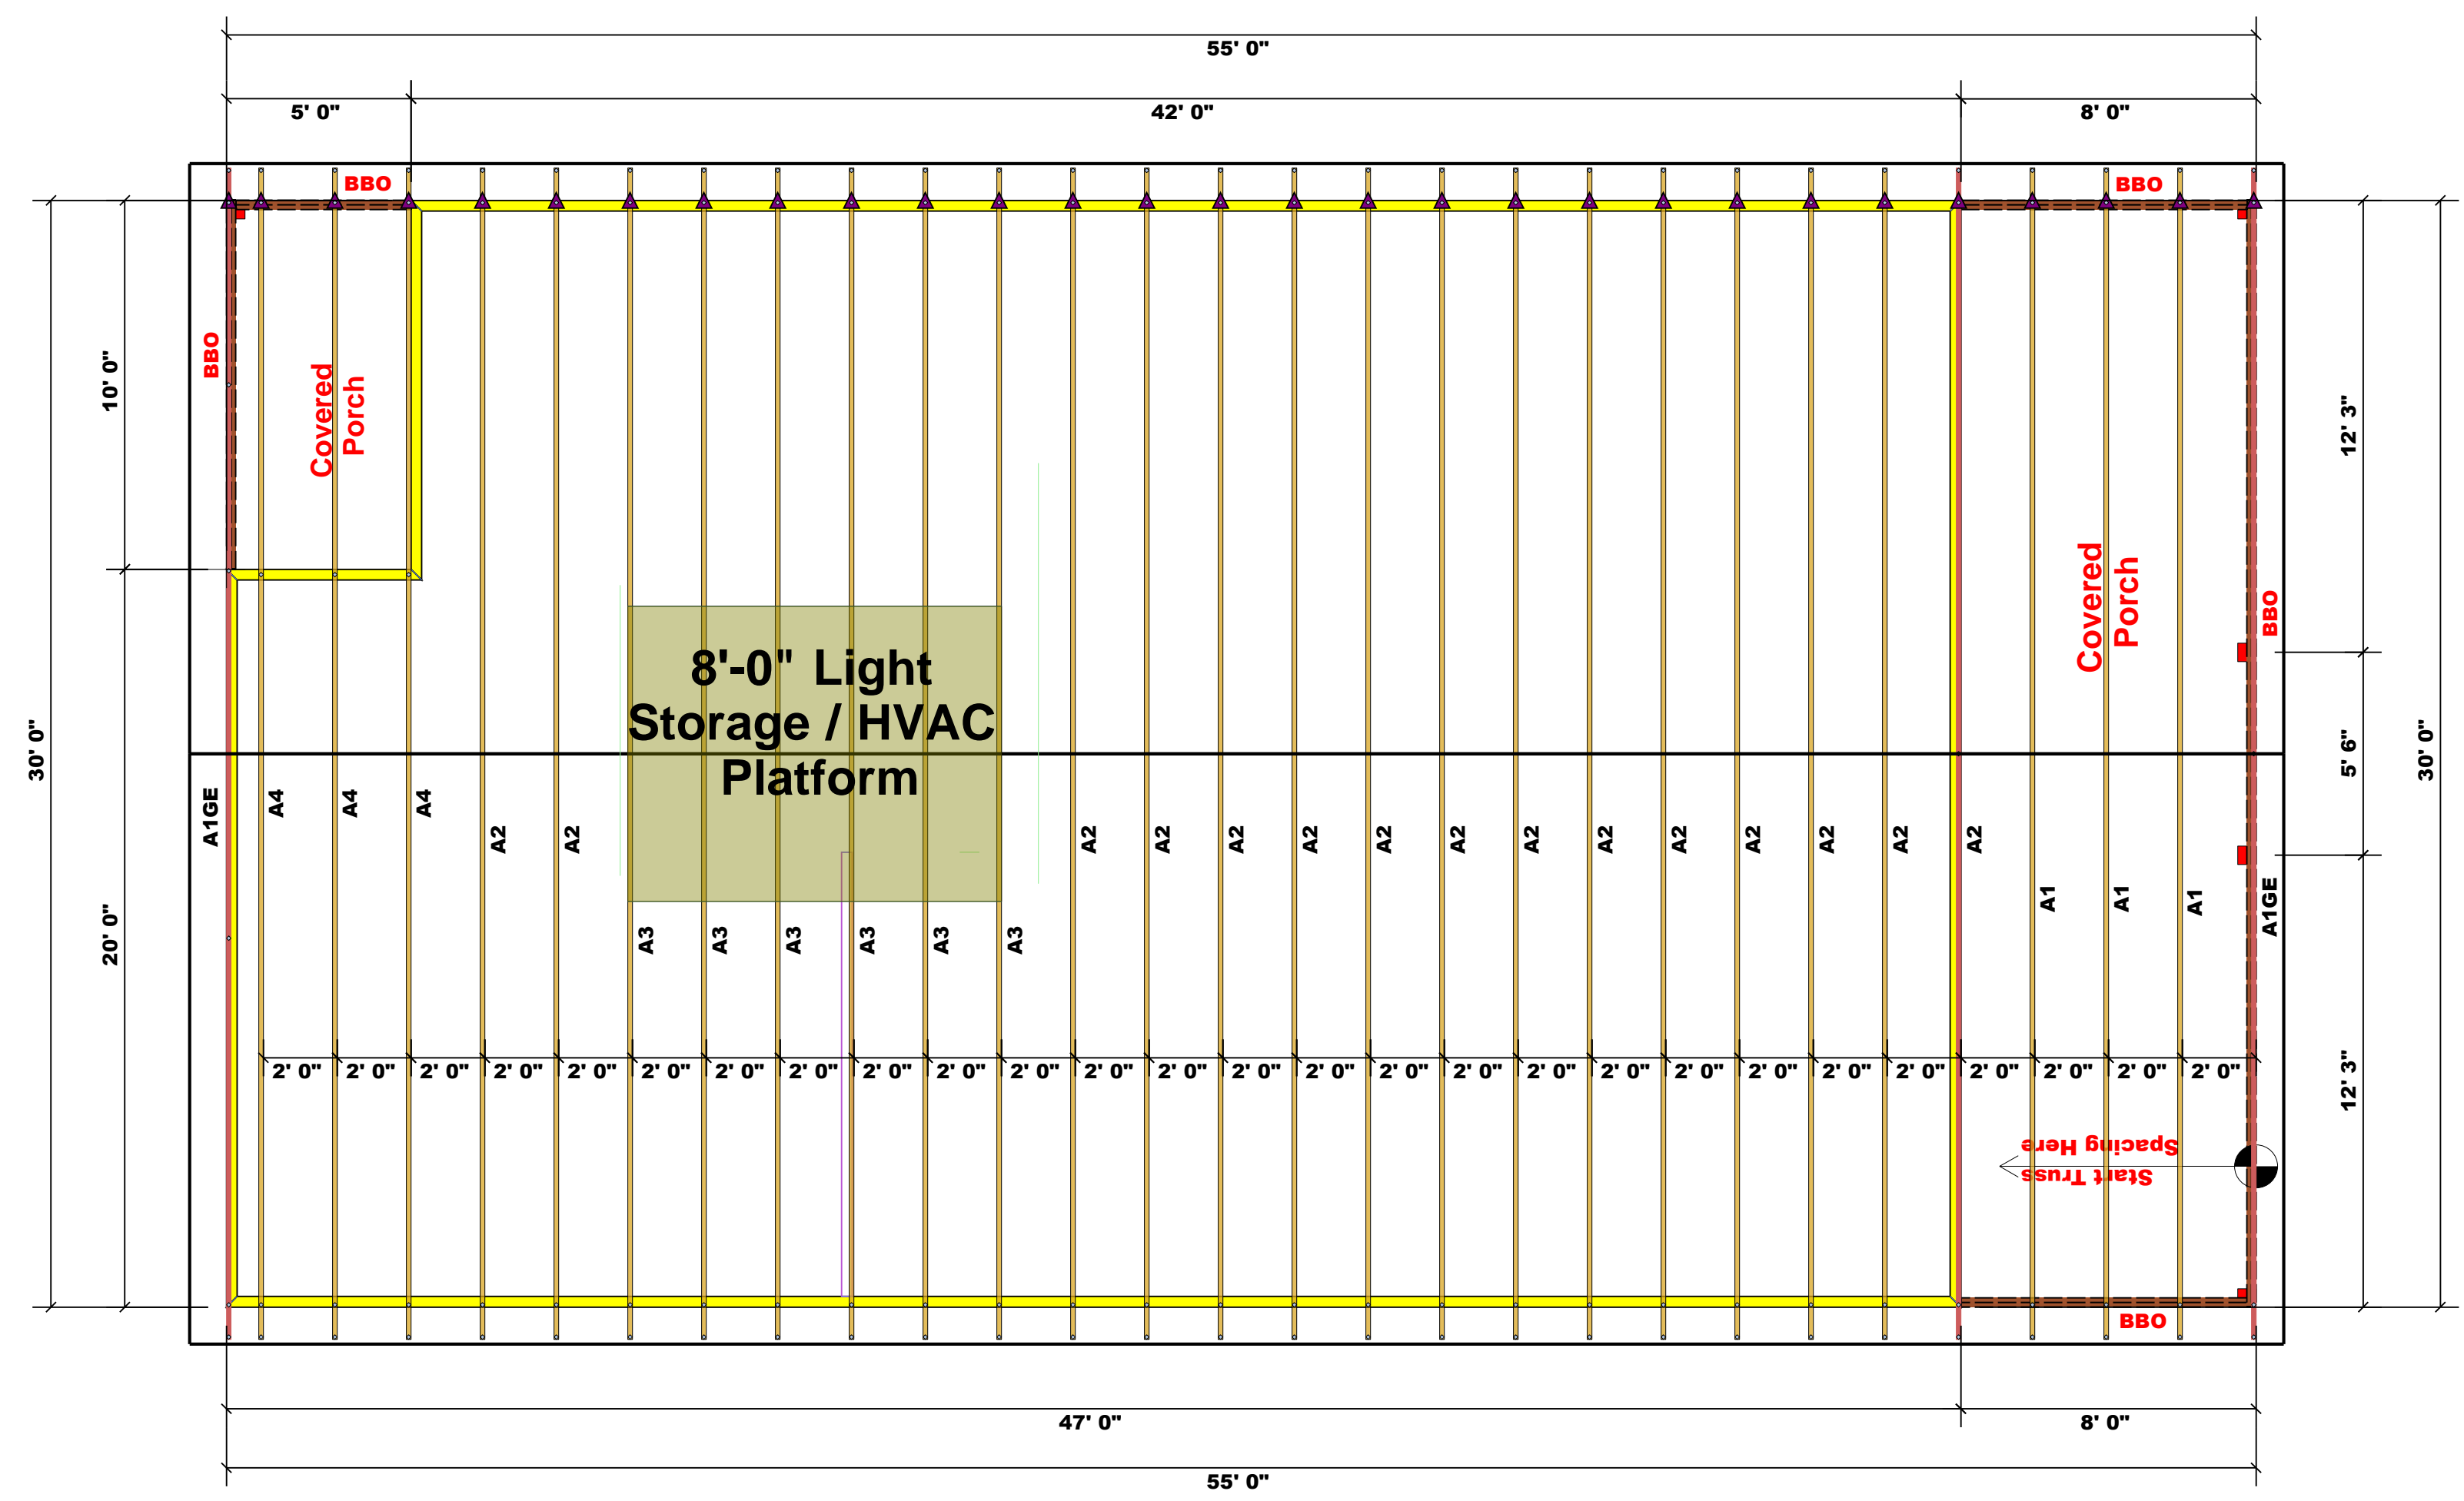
55' 0"

5' 0"

42' 0"

8' 0"

BBO

BBO

BBO

Covered Porch

10' 0"

30' 0"

20' 0"

8'-0" Light Storage / HVAC Platform

Covered Porch

BBO

12' 3"

5' 6"

30' 0"

12' 3"

A1GE

A4

A4

A4

A2

A2

A3

A3

A3

A3

A3

A3

A2

A2

A2

A2

A2

A2

A2

A2

A2

A2

A2

A2

A2

A1

A1

A1

A1GE

2' 0" 2' 0" 2' 0" 2' 0" 2' 0" 2' 0" 2' 0" 2' 0" 2' 0" 2' 0" 2' 0" 2' 0" 2' 0" 2' 0" 2' 0" 2' 0" 2' 0" 2' 0" 2' 0" 2' 0" 2' 0" 2' 0" 2' 0" 2' 0" 2' 0" 2' 0" 2' 0"

Start Truss Spacing Here

BBO

47' 0"

8' 0"

55' 0"